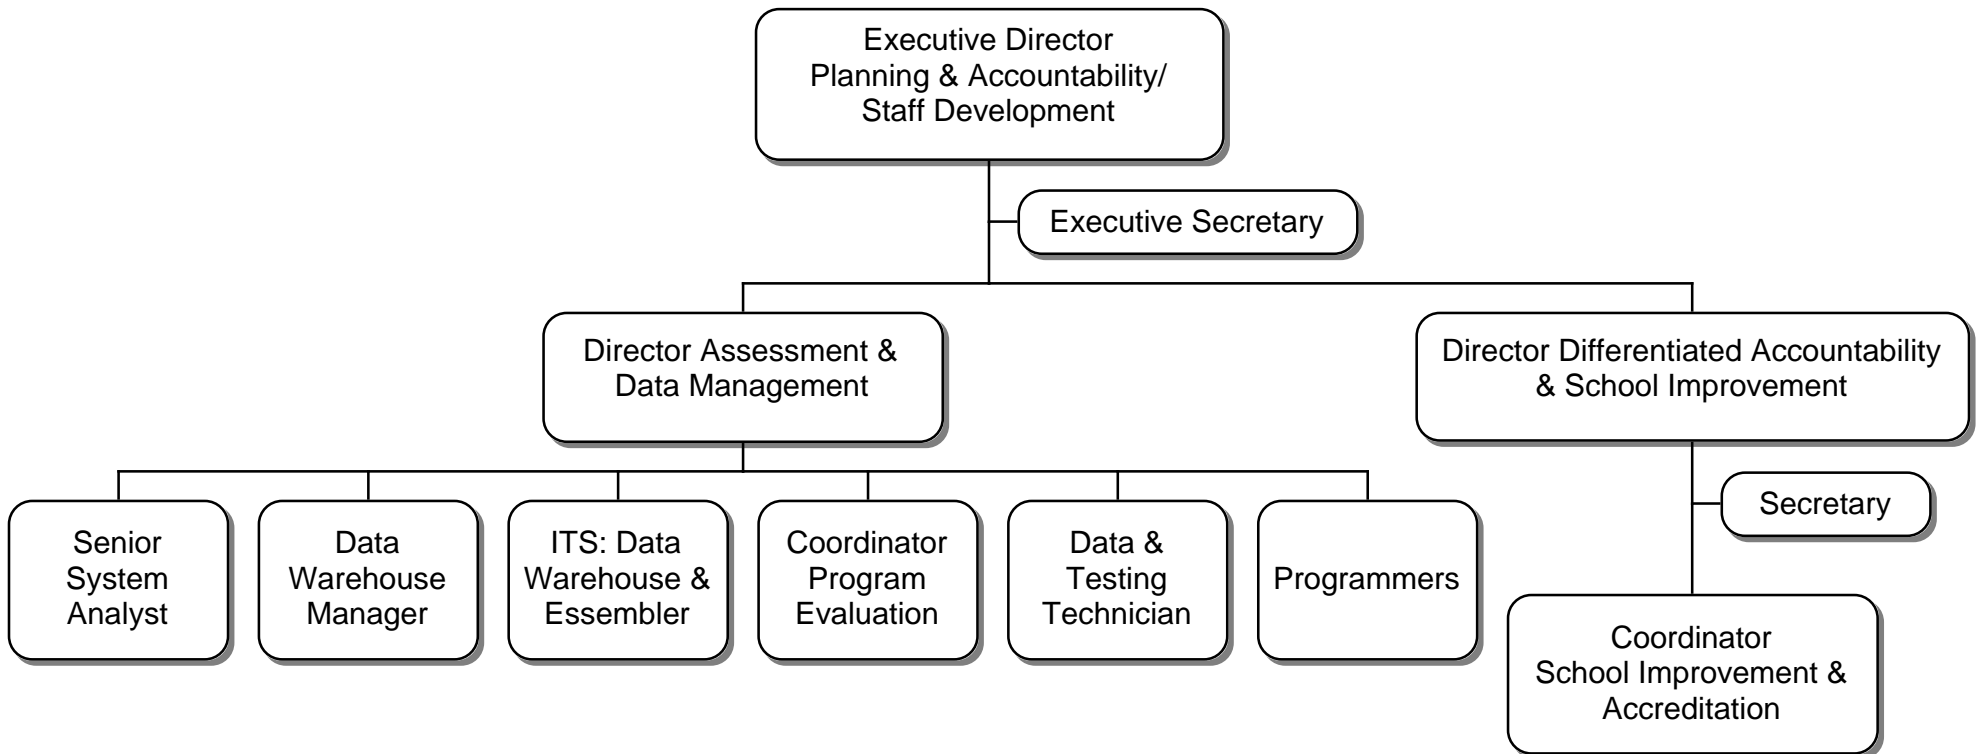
Executive Director
Planning & Accountability/
Staff Development

Executive Secretary

Director Assessment & Data Management

Director Differentiated Accountability & School Improvement

Senior System Analyst

Data Warehouse Manager

ITS: Data Warehouse & Essembler

Coordinator Program Evaluation

Data & Testing Technician

Programmers

Secretary

Coordinator
School Improvement & Accreditation